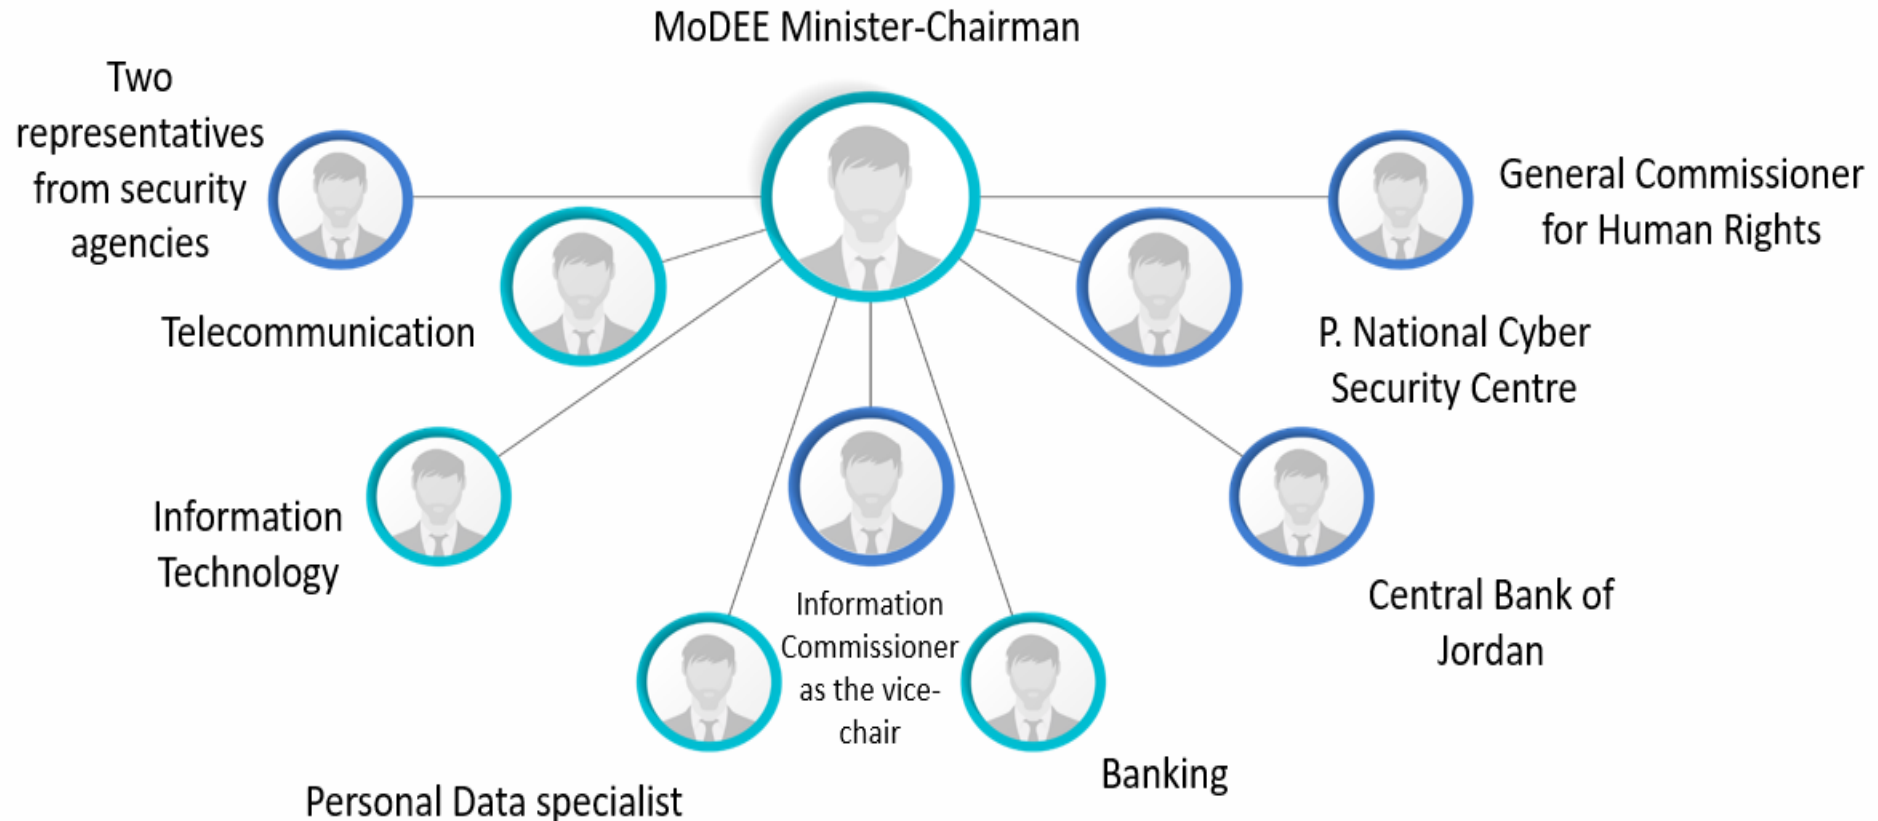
MoDEE Minister-Chairman

Two representatives from security agencies

General Commissioner for Human Rights

Telecommunication

P. National Cyber Security Centre

Information Technology

Information Commissioner as the vice-chair

Central Bank of Jordan

Banking

Personal Data specialist